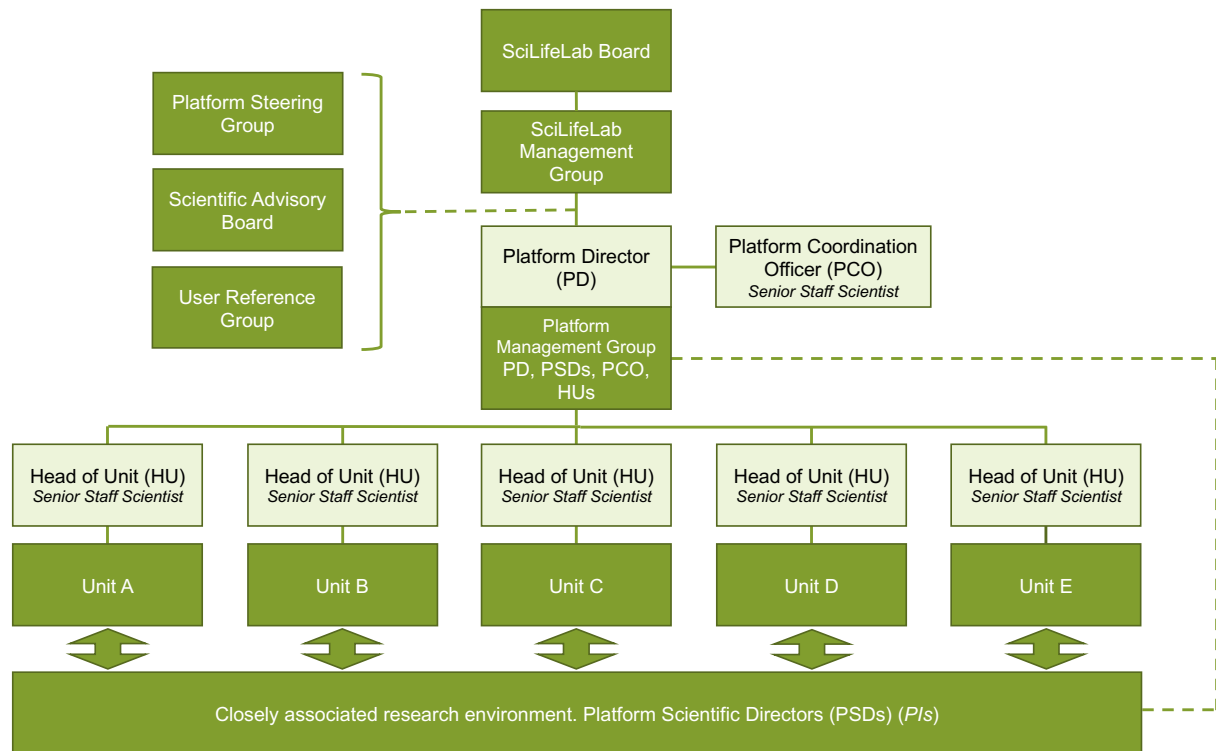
SciLifeLab Board

Platform Steering Group

Scientific Advisory Board

User Reference Group

SciLifeLab Management Group

Platform Director (PD)

Platform Coordination Officer (PCO)
*Senior Staff Scientist*

Platform Management Group PD, PSDs, PCO, HUs

Head of Unit (HU)
*Senior Staff Scientist*

Head of Unit (HU)
*Senior Staff Scientist*

Head of Unit (HU)
*Senior Staff Scientist*

Head of Unit (HU)
*Senior Staff Scientist*

Head of Unit (HU)
*Senior Staff Scientist*

Unit A

Unit B

Unit C

Unit D

Unit E

Closely associated research environment. Platform Scientific Directors (PSDs) (*PIs*)